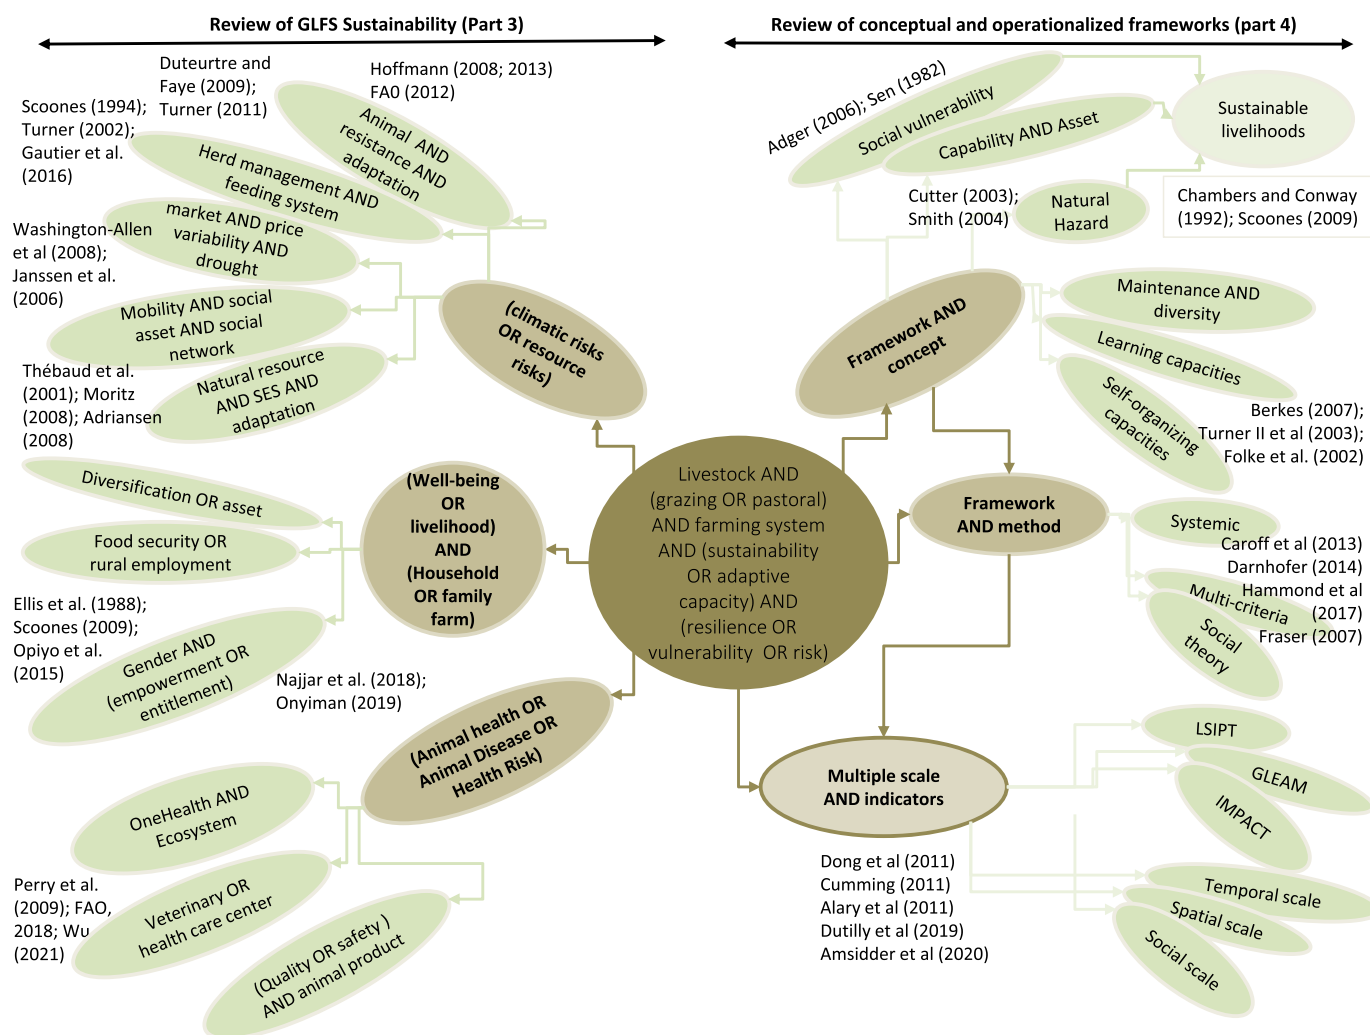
Review of GLFS Sustainability (Part 3)

Review of conceptual and operationalized frameworks (part 4)

Livestock AND (grazing OR pastoral) AND farming system AND (sustainability OR adaptive capacity) AND (resilience OR vulnerability OR risk)

(climatic risks OR resource risks)

Animal AND resistance AND adaptation

Herd management AND feeding system

market AND price variability AND drought

Mobility AND social asset AND social network

Natural resource AND SES AND adaptation

Duteurtre and Faye (2009); Turner (2011)

Hoffmann (2008; 2013) FA0 (2012)

Scoones (1994); Turner (2002); Gautier et al. (2016)

Washington-Allen et al (2008); Janssen et al. (2006)

Thébaud et al. (2001); Moritz (2008); Adriansen (2008)

(Well-being OR livelihood) AND (Household OR family farm)

Diversification OR asset

Food security OR rural employment

Ellis et al. (1988); Scoones (2009); Opiyo et al. (2015)

Gender AND (empowerment OR entitlement)

Najjar et al. (2018); Onyiman (2019)

(Animal health OR Animal Disease OR Health Risk)

OneHealth AND Ecosystem

Veterinary OR health care center

(Quality OR safety ) AND animal product

Perry et al. (2009); FAO, 2018; Wu (2021)

Adger (2006); Sen (1982)

Social vulnerability

Capability AND Asset

Sustainable livelihoods

Natural Hazard

Cutter (2003); Smith (2004)

Chambers and Conway (1992); Scoones (2009)

Framework AND concept

Maintenance AND diversity

Learning capacities

Self-organizing capacities

Berkes (2007); Turner II et al (2003); Folke et al. (2002)

Framework AND method

Systemic

Caroff et al (2013) Darnhofer (2014) Hammond et al (2017) Fraser (2007)

Multi-criteria

Social theory

Multiple scale AND indicators

LSIPT

GLEAM

IMPACT

Dong et al (2011) Cumming (2011) Alary et al (2011) Dutilly et al (2019) Amsidder et al (2020)

Temporal scale

Spatial scale

Social scale